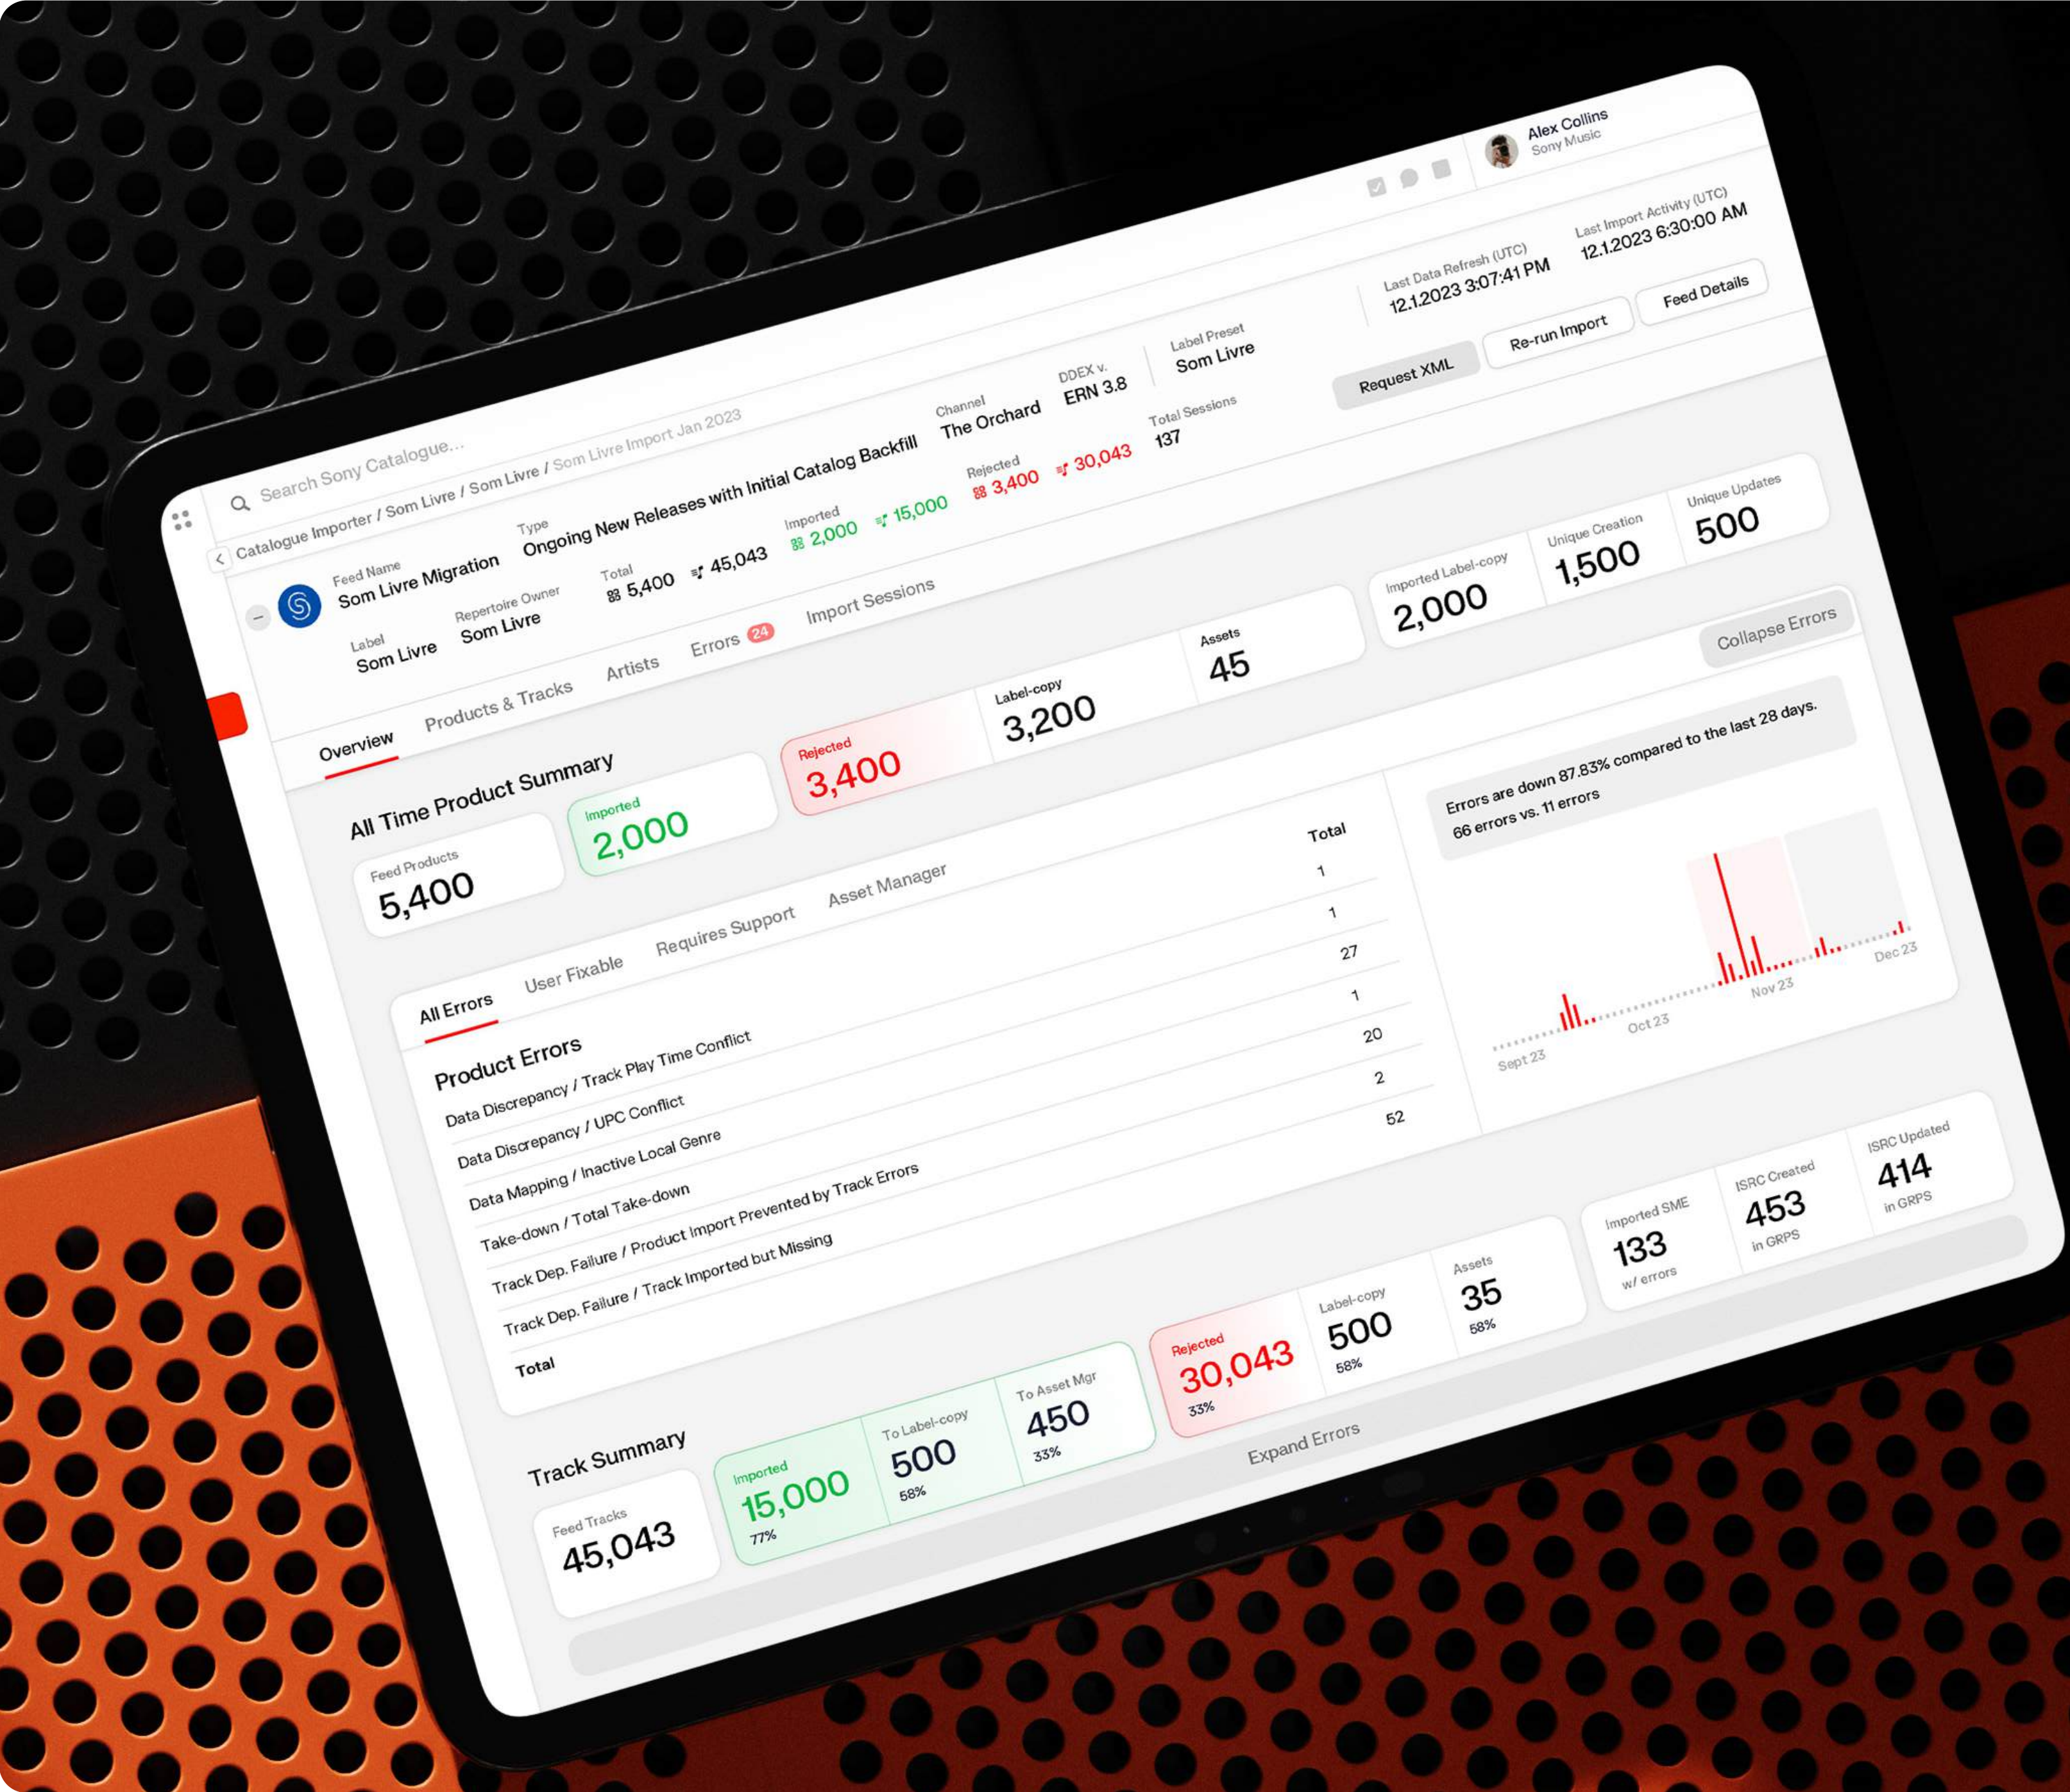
Search Sony Catalogue...

Alex Collins
Sony Music

Catalogue Importer / Som Livre / Som Livre / Som Livre Import Jan 2023

Feed Name
Som Livre Migration

Type
Ongoing New Releases with Initial Catalog Backfill

Channel
The Orchard

DDEX v.
ERN 3.8

Label Preset
Som Livre

Last Data Refresh (UTC)
12.1.2023 3:07:41 PM

Last Import Activity (UTC)
12.1.2023 6:30:00 AM

Label
Som Livre

Repertoire Owner
Som Livre

Total
5,400 45,043

Imported
2,000 15,000

Rejected
3,400 30,043

Total Sessions
137

Request XML
Re-run Import
Feed Details

Overview
Products & Tracks
Artists
Errors 24
Import Sessions

All Time Product Summary

Feed Products
5,400

Imported
2,000

Rejected
3,400

Label-copy
3,200

Assets
45

Imported Label-copy
2,000

Unique Creation
1,500

Unique Updates
500

Collapse Errors

All Errors
User Fixable
Requires Support
Asset Manager

Product Errors

| | Total |
|---|---|
| Data Discrepancy / Track Play Time Conflict | 1 |
| Data Discrepancy / UPC Conflict | 1 |
| Data Mapping / Inactive Local Genre | 27 |
| Take-down / Total Take-down | 1 |
| Track Dep. Failure / Product Import Prevented by Track Errors | 20 |
| Track Dep. Failure / Track Imported but Missing | 2 |
| Total | 52 |

Errors are down 87.83% compared to the last 28 days.
66 errors vs. 11 errors

Sept 23
Oct 23
Nov 23
Dec 23

Expand Errors

Track Summary

Feed Tracks
45,043

Imported
15,000
77%

To Label-copy
500
58%

To Asset Mgr
450
33%

Rejected
30,043
33%

Label-copy
500
58%

Assets
35
58%

Imported SME
133
w/ errors

ISRC Created
453
in GRPS

ISRC Updated
414
in GRPS